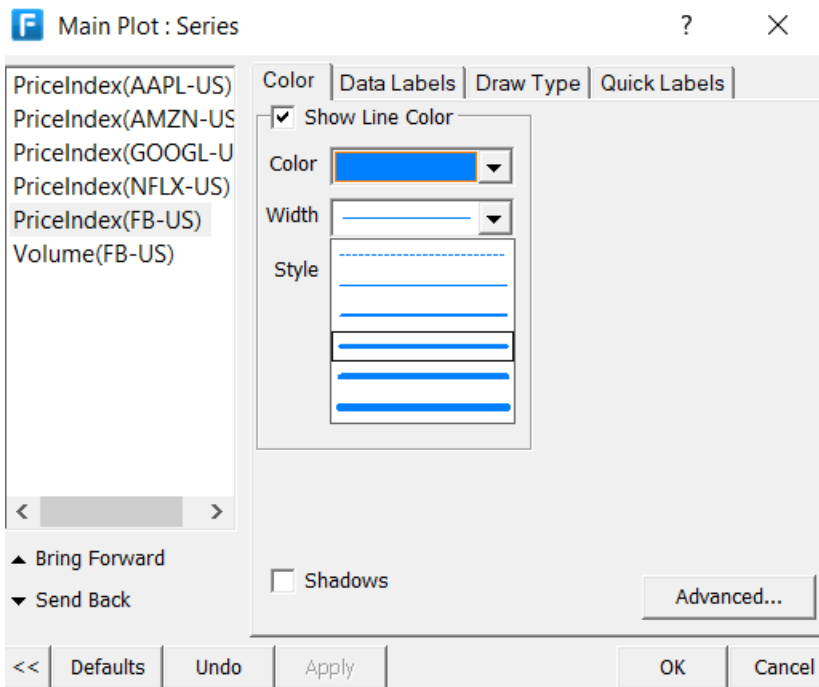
F Main Plot : Series ? ×

PriceIndex(AAPL-US)
PriceIndex(AMZN-US
PriceIndex(GOOGL-U
PriceIndex(NFLX-US)
PriceIndex(FB-US)
Volume(FB-US)

Color | Data Labels | Draw Type | Quick Labels

Show Line Color
Color
Width
Style

Bring Forward
Send Back

Shadows

Advanced...

<< Defaults Undo Apply OK Cancel